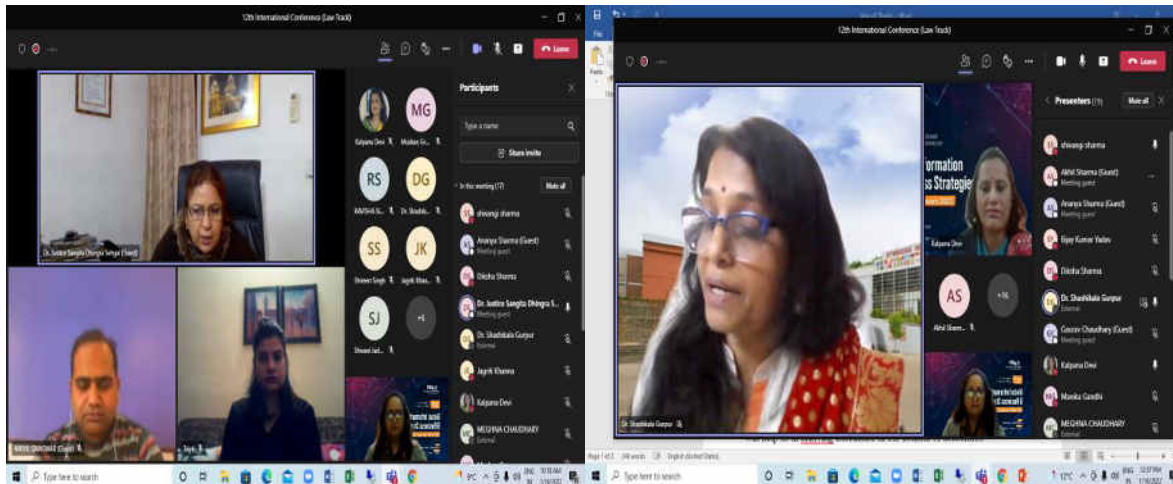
12th International Conference (Law Track)

Leave

Participants

Type a name

Share invite

In this meeting (17)

Mute all

shivangi sharma

Ananya Sharma (Guest)
Meeting guest

Diksha Sharma

Dr. Justice Sangita Dhingra S...
Meeting guest

Dr. Shashikala Gurpur
External

Jagrik Khanna

Kalpana Devi

MEGHNA CHAUDHARY
External

Kalpana Devi

MG
Muskan Gr...

RS
RAVISHA G...

DG
Dr. Shashik...

SS
Shaveer Singh

JK
Jagrik Khan...

SJ
Shivani Jad...

+4

Dr. Justice Sangita Dhingra Sehgal (Guest)

NIKHIL CHAUHAN (Guest)

Type here to search

12th International Conference (Law Track)

Leave

Presenters (19)

Mute all

shivangi sharma

Akhil Sharma (Guest)
Meeting guest

Ananya Sharma (Guest)
Meeting guest

Bijay Kumar Yadav

Diksha Sharma

Dr. Shashikala Gurpur
External

Gaurav Chaudhary (Guest)
Meeting guest

Kalpana Devi

Manika Gandhi

MEGHNA CHAUDHARY
External

formation
ss Strategie

Kalpana Devi

AS
Akhil Sharm...

+16

Dr. Shashikala Gurpur

Page 1 of 2   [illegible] words   English (United States)

Type here to search

ENG